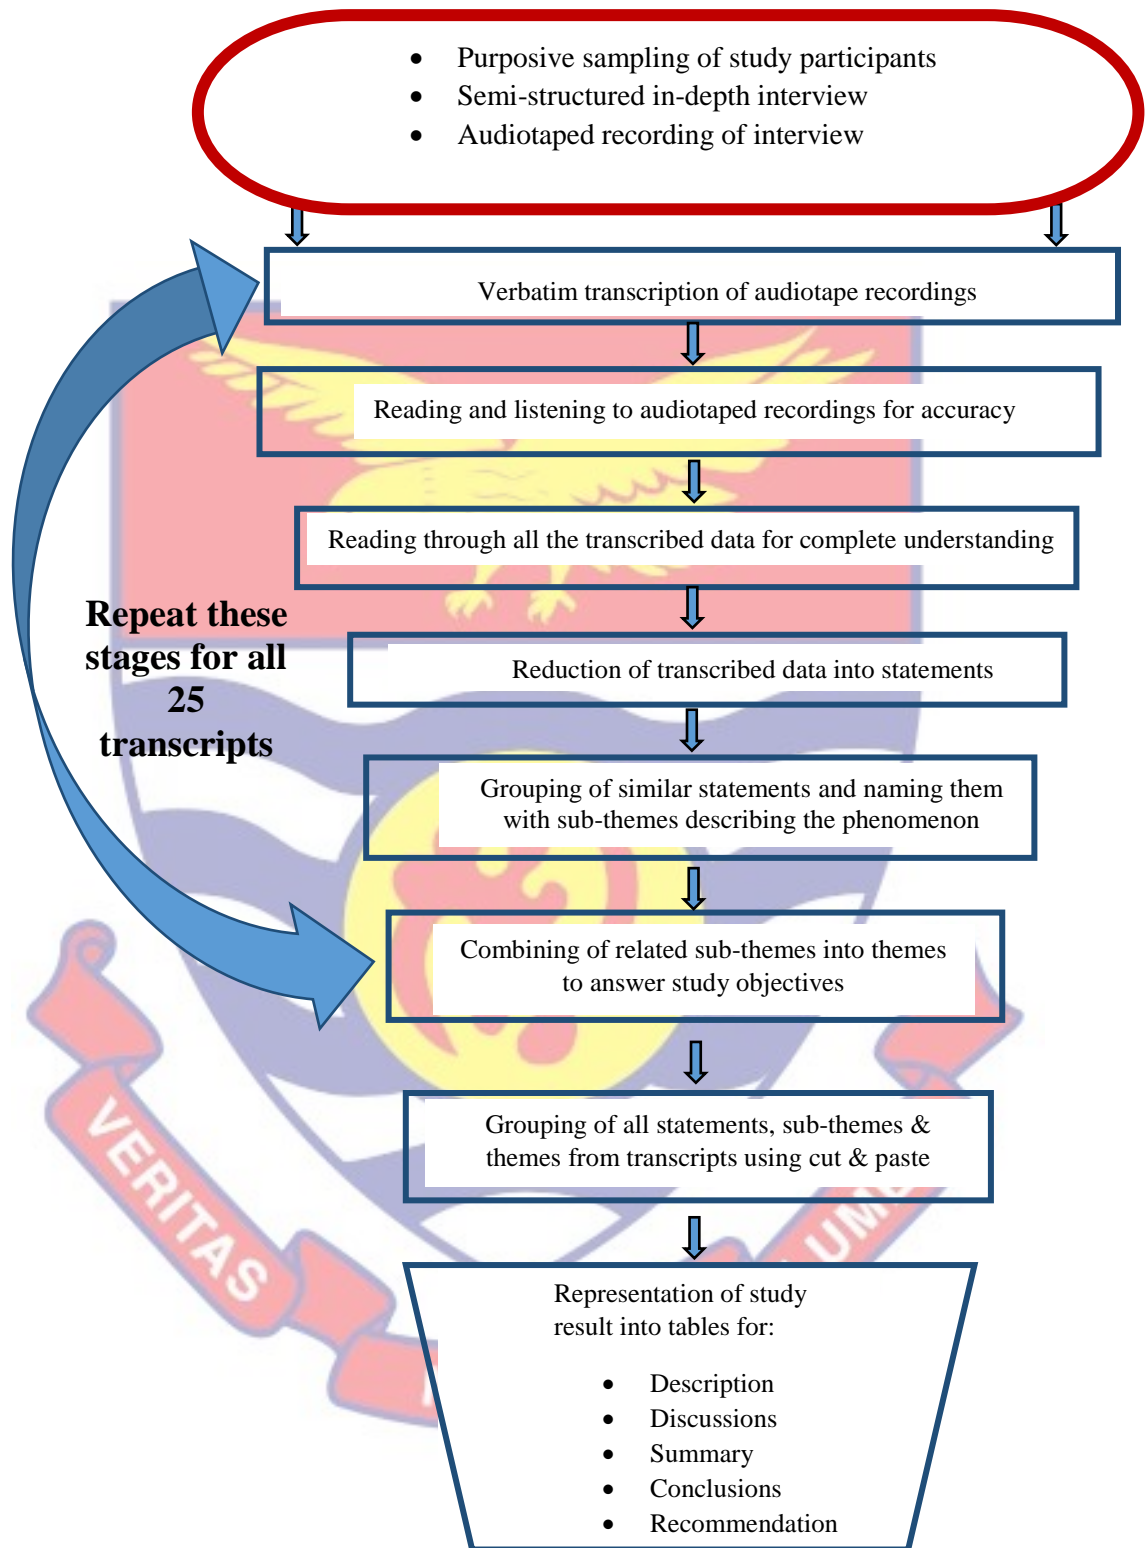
- Purposive sampling of study participants
- Semi-structured in-depth interview
- Audiotaped recording of interview

Verbatim transcription of audiotape recordings

Reading and listening to audiotaped recordings for accuracy

Reading through all the transcribed data for complete understanding

Repeat these stages for all 25 transcripts

Reduction of transcribed data into statements

Grouping of similar statements and naming them with sub-themes describing the phenomenon

Combining of related sub-themes into themes to answer study objectives

Grouping of all statements, sub-themes & themes from transcripts using cut & paste

Representation of study result into tables for:

- Description
- Discussions
- Summary
- Conclusions
- Recommendation

VERITAS

UM